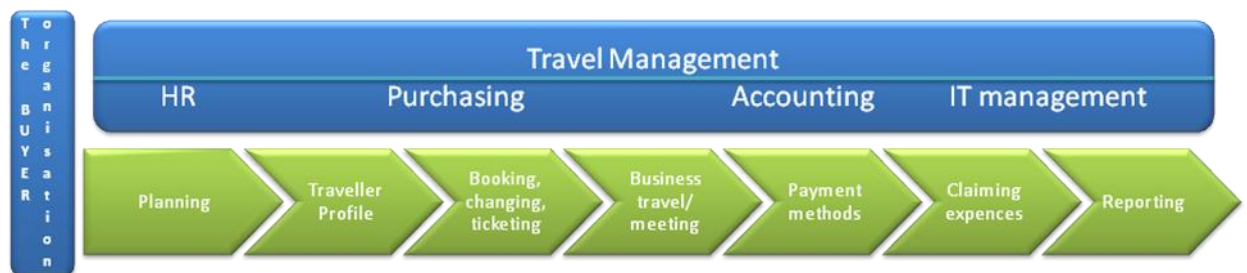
The BUYER Organisation

Travel Management

HR Purchasing Accounting IT management

Planning

Traveller Profile

Booking, changing, ticketing

Business travel/ meeting

Payment methods

Claiming expences

Reporting